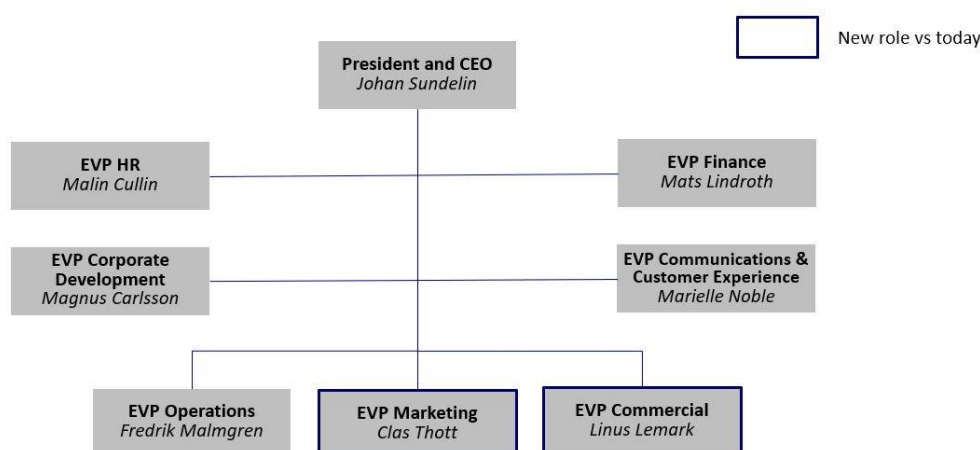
New role vs today

President and CEO
Johan Sundelin

EVP HR
Malin Cullin

EVP Finance
Mats Lindroth

EVP Corporate Development
Magnus Carlsson

EVP Communications & Customer Experience
Marielle Noble

EVP Operations
Fredrik Malmgren

EVP Marketing
Clas Thott

EVP Commercial
Linus Lemark